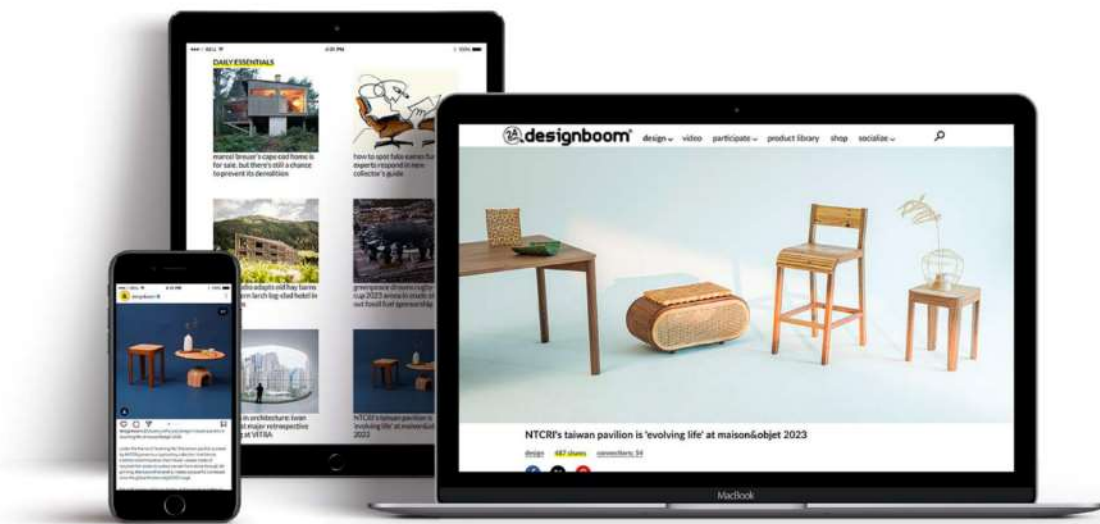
DAILY ESSENTIALS

marcel breuer's cape cod home is for sale, but there's still a chance to prevent its demolition

how to spot fake eames fu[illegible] experts respond in new collector's guide

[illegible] adapts old hay barns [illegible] larch log-clad hotel in

greenpeace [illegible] cup 2023 arena in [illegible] out fossil fuel sponsorship

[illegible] in architecture: iwan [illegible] major retrospective at VITRA

NTCRI's taiwan pavilion is 'evolving life' at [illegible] 2023

designboom

designboom design video participate product library shop socialize

NTCRI's taiwan pavilion is 'evolving life' at maison&objet 2023

design 487 shares connections: 34

MacBook